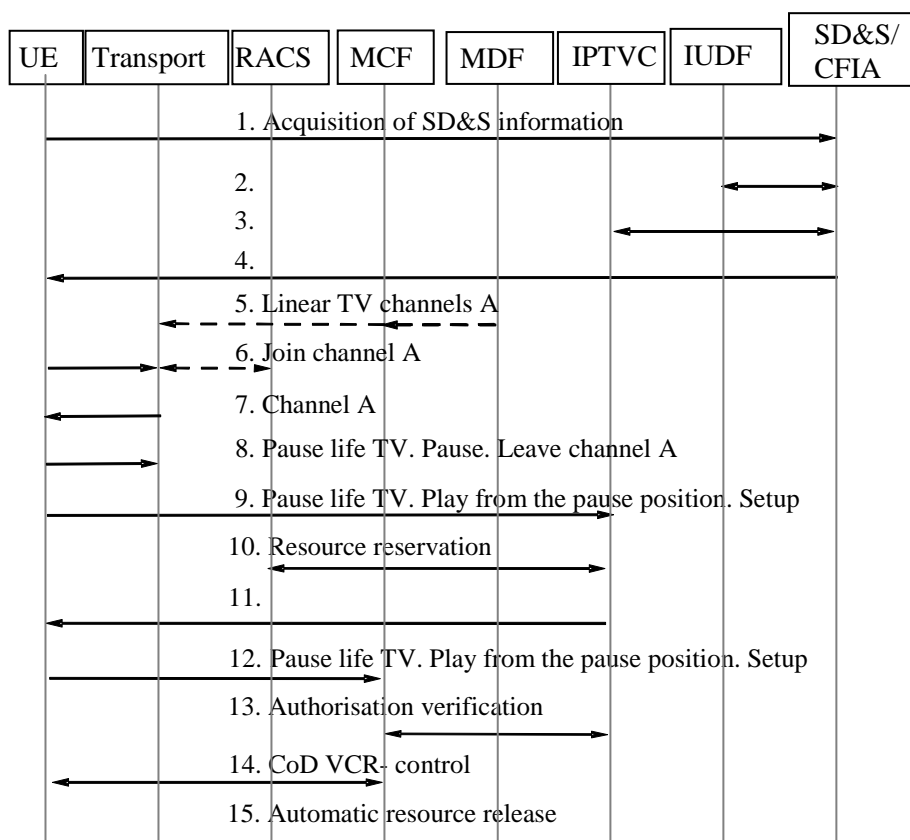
UE
Transport
RACS
MCF
MDF
IPTVC
IUDF
SD&S/ CFIA

1. Acquisition of SD&S information
2.
3.
4.
5. Linear TV channels A
6. Join channel A
7. Channel A
8. Pause life TV. Pause. Leave channel A
9. Pause life TV. Play from the pause position. Setup
10. Resource reservation
11.
12. Pause life TV. Play from the pause position. Setup
13. Authorisation verification
14. CoD VCR- control
15. Automatic resource release